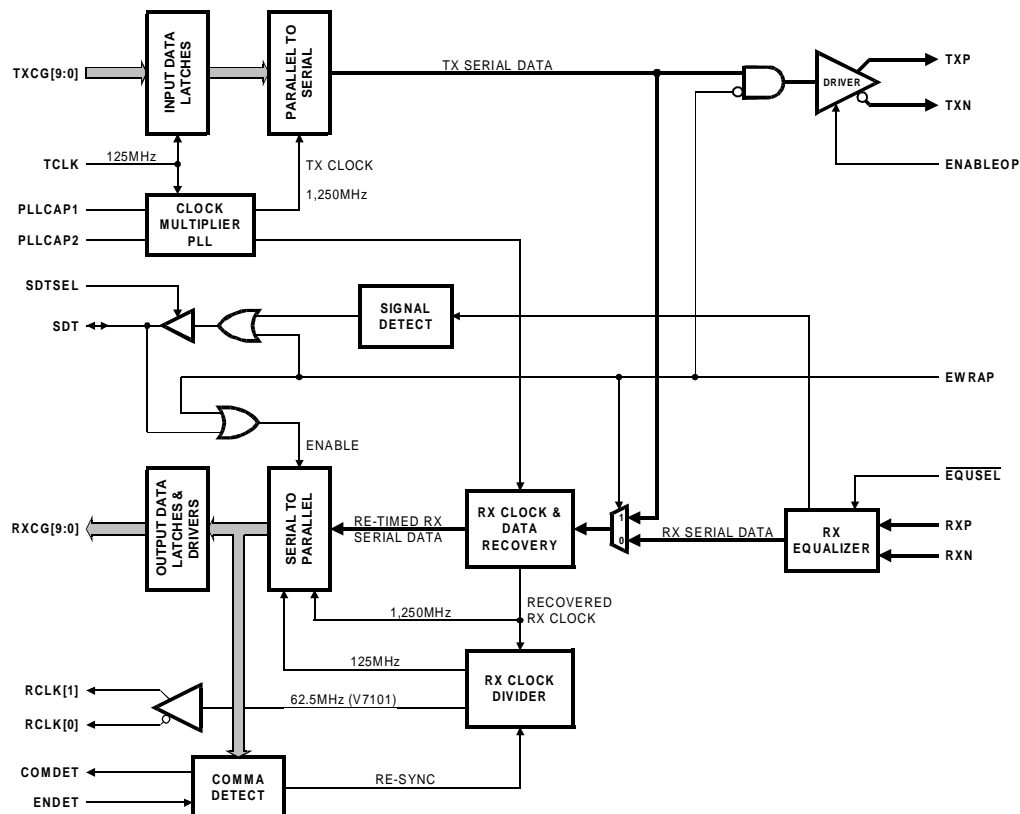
TXCG[9:0]
INPUT DATA LATCHES
PARALLEL TO SERIAL
TX SERIAL DATA
DRIVER
TXP
TXN
ENABLEOP
TCLK
125MHz
TX CLOCK
1,250MHz
PLLCAP1
PLLCAP2
CLOCK MULTIPLIER PLL
SDTSEL
SDT
SIGNAL DETECT
EWRAP
ENABLE
$\overline{\text{EQUSEL}}$
OUTPUT DATA LATCHES & DRIVERS
RXCG[9:0]
SERIAL TO PARALLEL
RE-TIMED RX SERIAL DATA
RX CLOCK & DATA RECOVERY
1
0
RX SERIAL DATA
RX EQUALIZER
RXP
RXN
1,250MHz
RECOVERED RX CLOCK
125MHz
RX CLOCK DIVIDER
RCLK[1]
RCLK[0]
62.5MHz (V7101)
COMDET
ENDET
COMMA DETECT
RE-SYNC